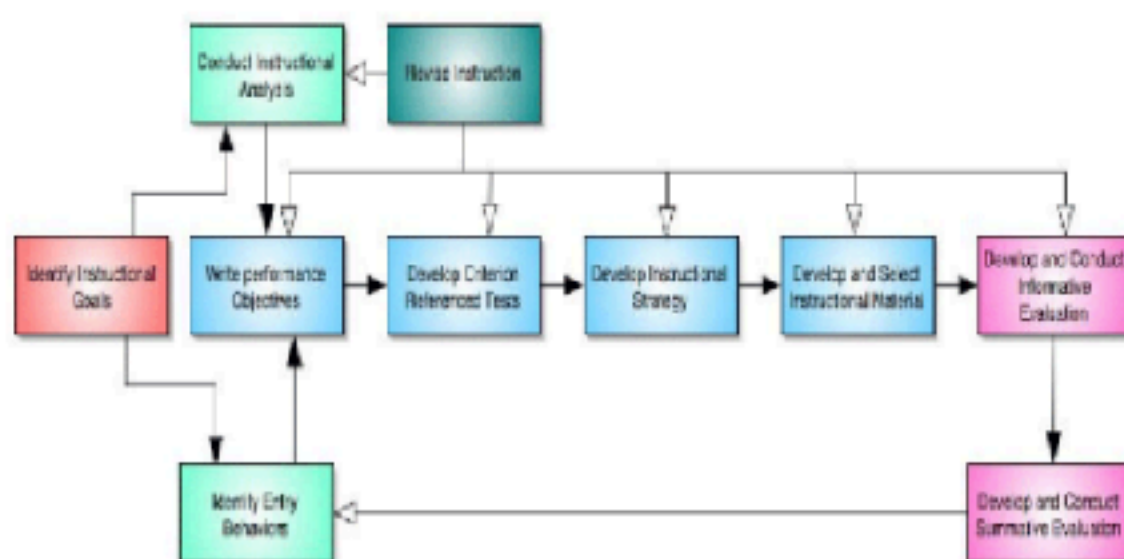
Conduct Instructional Analysis

Revise Instruction

Identify Instructional Goals

Write performance Objectives

Develop Criterion Referenced Tests

Develop Instructional Strategy

Develop and Select Instructional Material

Develop and Conduct Informative Evaluation

Identify Entry Behaviors

Develop and Conduct Summative Evaluation